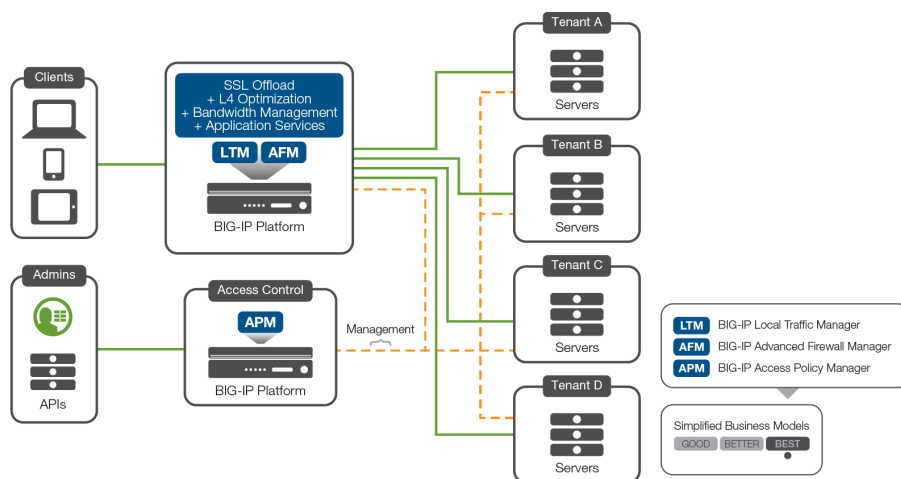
Clients

SSL Offload
+ L4 Optimization
+ Bandwidth Management
+ Application Services

LTM AFM

BIG-IP Platform

Admins

APIs

Access Control

APM

BIG-IP Platform

Management

Tenant A
Servers

Tenant B
Servers

Tenant C
Servers

Tenant D
Servers

LTM BIG-IP Local Traffic Manager
AFM BIG-IP Advanced Firewall Manager
APM BIG-IP Access Policy Manager

Simplified Business Models
GOOD BETTER BEST